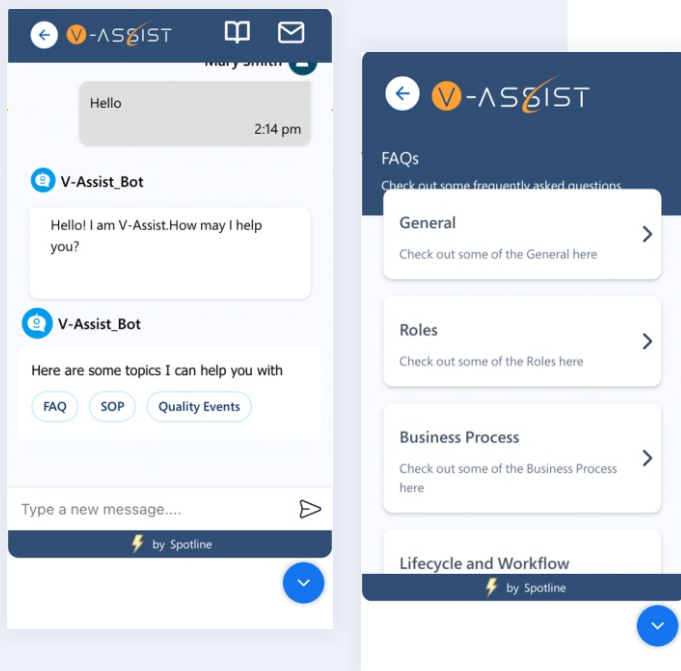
V-ASSIST

Mary Smith

Hello
2:14 pm

V-Assist_Bot

Hello! I am V-Assist.How may I help you?

V-Assist_Bot

Here are some topics I can help you with

FAQ
SOP
Quality Events

Type a new message....

by Spotline

V-ASSIST

FAQs

Check out some frequently asked questions

General
Check out some of the General here

Roles
Check out some of the Roles here

Business Process
Check out some of the Business Process here

Lifecycle and Workflow

by Spotline